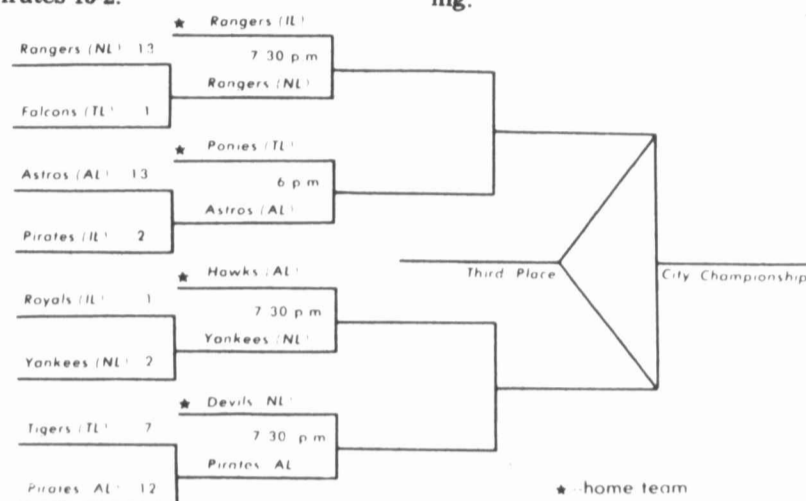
rates 16 2.

ng.

★ Rangers (IL)
7:30 p.m.
Rangers (NL)

Rangers (NL) 13
Falcons (TL) 1

★ Ponies (TL)
6 p.m.
Astros (AL)

Astros (AL) 13
Pirates (IL) 2

★ Hawks (AL)
7:30 p.m.
Yankees (NL)

Royals (IL) 1
Yankees (NL) 2

★ Devils NL
7:30 p.m.
Pirates AL

Tigers (TL) 7
Pirates AL 12

Third Place

City Championship

★ home team